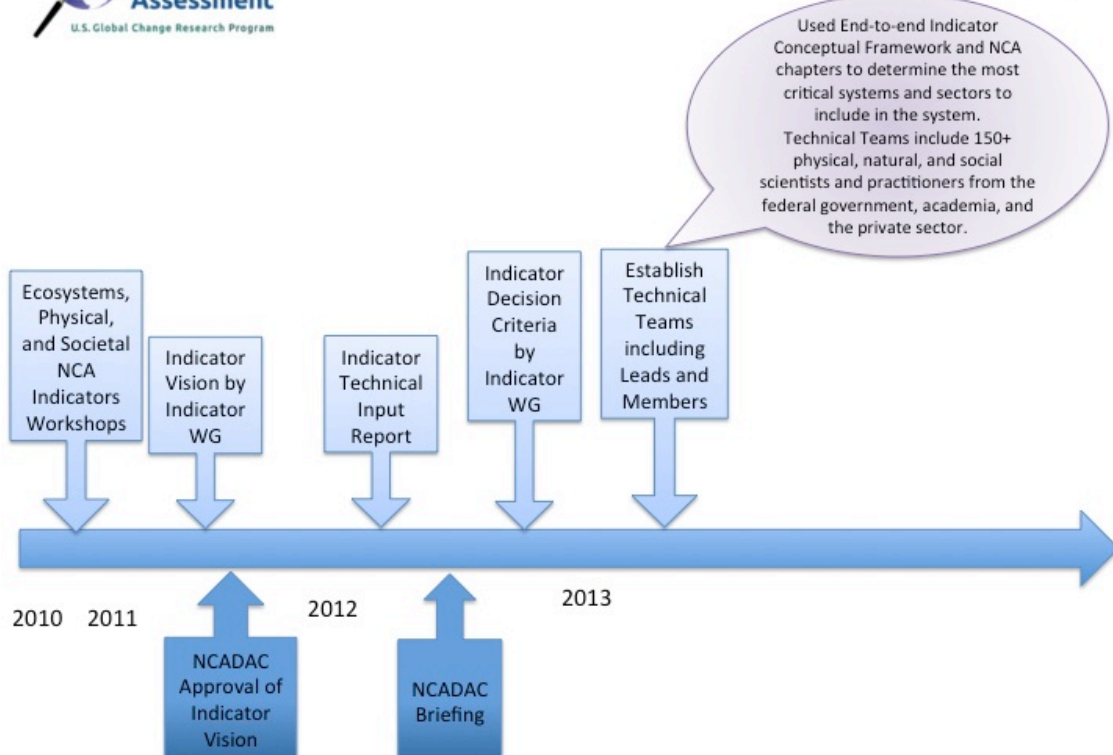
Assessment
U.S. Global Change Research Program

Used End-to-end Indicator Conceptual Framework and NCA chapters to determine the most critical systems and sectors to include in the system.
Technical Teams include 150+ physical, natural, and social scientists and practitioners from the federal government, academia, and the private sector.

Ecosystems, Physical, and Societal NCA Indicators Workshops

Indicator Vision by Indicator WG

Indicator Technical Input Report

Indicator Decision Criteria by Indicator WG

Establish Technical Teams including Leads and Members

2010 2011

2012

2013

NCADAC Approval of Indicator Vision

NCADAC Briefing